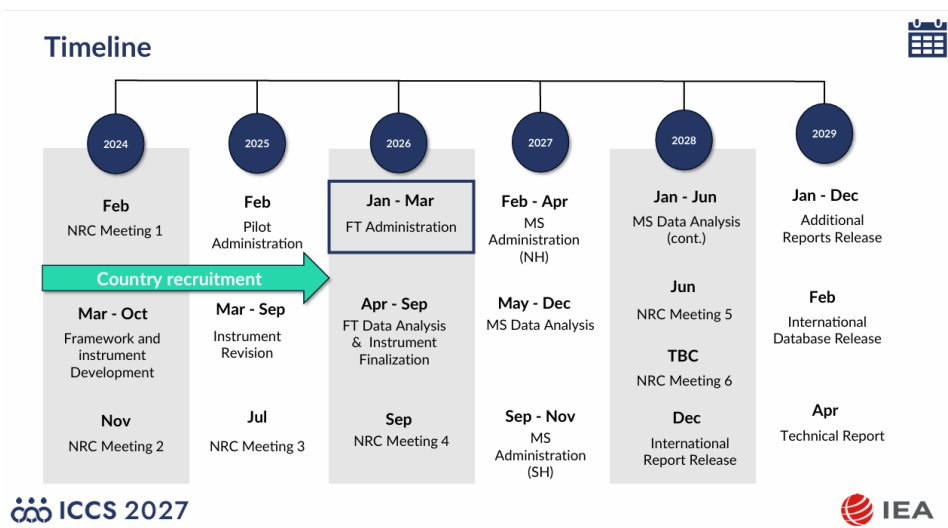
Timeline

2024

Feb
NRC Meeting 1

Country recruitment

Mar - Oct
Framework and instrument Development

Nov
NRC Meeting 2

2025

Feb
Pilot Administration

Mar - Sep
Instrument Revision

Jul
NRC Meeting 3

2026

Jan - Mar
FT Administration

Apr - Sep
FT Data Analysis & Instrument Finalization

Sep
NRC Meeting 4

2027

Feb - Apr
MS Administration (NH)

May - Dec
MS Data Analysis

Sep - Nov
MS Administration (SH)

2028

Jan - Jun
MS Data Analysis (cont.)

Jun
NRC Meeting 5

TBC
NRC Meeting 6

Dec
International Report Release

2029

Jan - Dec
Additional Reports Release

Feb
International Database Release

Apr
Technical Report

ICCS 2027

IEA